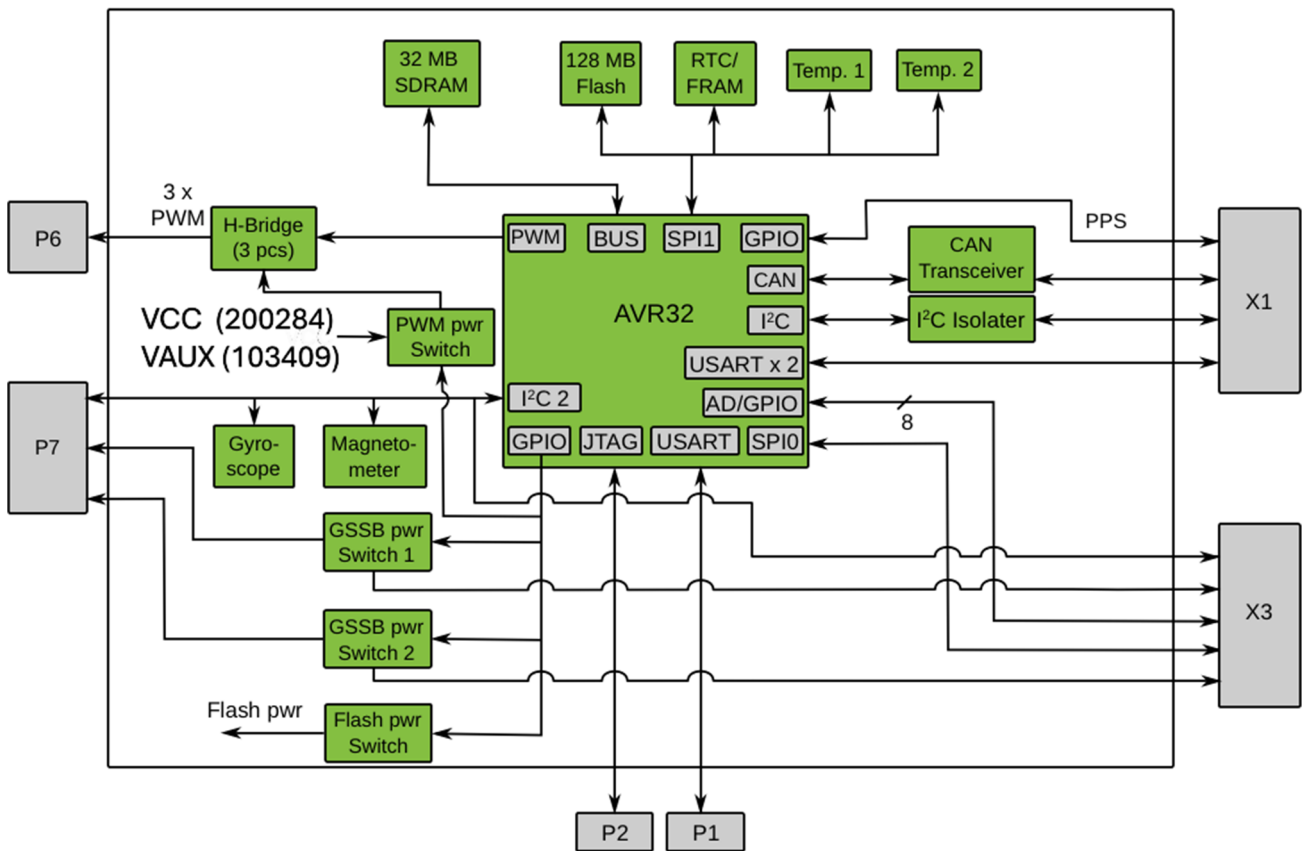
32 MB SDRAM

128 MB Flash

RTC/ FRAM

Temp. 1

Temp. 2

3 x PWM

P6

H-Bridge (3 pcs)

PWM

BUS

SPI1

GPIO

PPS

CAN Transceiver

X1

CAN

AVR32

VCC (200284)
VAUX (103409)

PWM pwr Switch

$I^2C$

$I^2C$ Isolater

USART x 2

P7

$I^2C$ 2

AD/GPIO

8

Gyro-scope

Magneto-meter

GPIO

JTAG

USART

SPI0

GSSB pwr Switch 1

X3

GSSB pwr Switch 2

Flash pwr

Flash pwr Switch

P2

P1